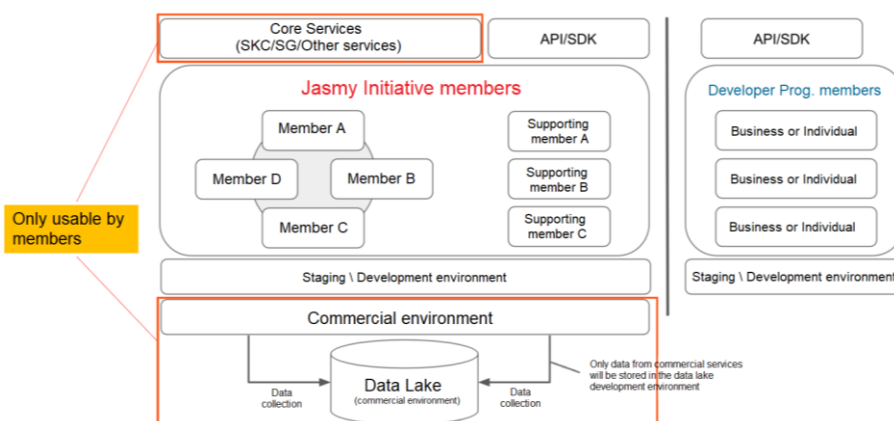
Core Services
(SKC/SG/Other services)

API/SDK

API/SDK

Jasmy Initiative members

Member A

Member D

Member B

Member C

Supporting member A

Supporting member B

Supporting member C

Developer Prog. members

Business or Individual

Business or Individual

Business or Individual

Only usable by members

Staging \ Development environment

Staging \ Development environment

Commercial environment

Data collection

Data Lake
(commercial environment)

Data collection

Only data from commercial services will be stored in the data lake development environment